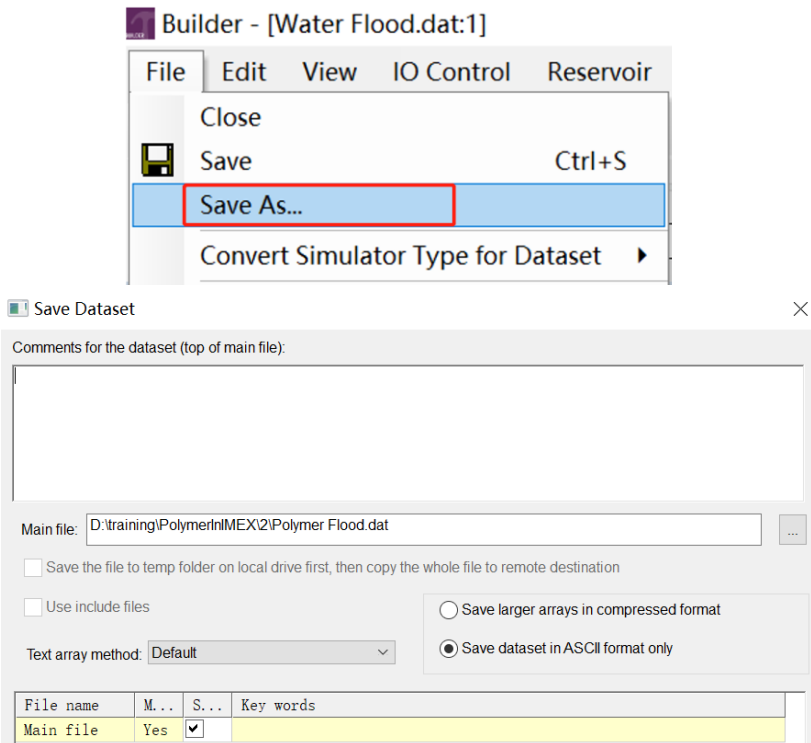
Builder - [Water Flood.dat:1]

File Edit View IO Control Reservoir

Close
Save Ctrl+S
Save As...
Convert Simulator Type for Dataset

Save Dataset

Comments for the dataset (top of main file):

Main file: D:\training\PolymerInIMEX\2\Polymer Flood.dat ...

Save the file to temp folder on local drive first, then copy the whole file to remote destination

Use include files

Save larger arrays in compressed format

Save dataset in ASCII format only

Text array method: Default

| File name | M... | S... | Key words |
|---|---|---|---|
| Main file | Yes | ✔ | |